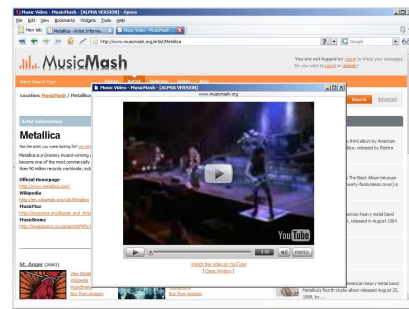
Music Video - MusicMash - [ALPHA VERSION] - Opera

File Edit View Bookmarks Widgets Tools Help

New tab | Metallica - Artist Informa... | Music Video - MusicMash...

http://www.musicmash.org/artist/Metallica

Google

MusicMash

You are not logged in! Log in to check your messages. Do you want to Log in or Register?

Select Type of Page

Genres Artist Releases Stores Blog

Location: MusicMash / Metallica

Search Advanced

Artist Information

Metallica

Not the artist you were looking for?

Metallica is a Grammy Award-winning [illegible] become one of the most commercially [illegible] than 90 million records worldwide, inc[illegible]

Official Homepage
http://www.metallica.com/
Wikipedia
http://en.wikipedia.org/wiki/Metallica
MusicMoz
http://musicmoz.org/Bands_and_Artist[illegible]
MusicBrainz
http://musicbrainz.org/artist/65f4f0c5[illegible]

St. Anger (2003)

View Details
Buy from Amazon

Buy from Amazon

Music Video - MusicMash - [ALPHA VERSION]
www.musicmash.org

YouTube

0:00

Watch this video on YouTube
[ Close Window ]

third album by American Metallica, released by Elektra

The Black Album because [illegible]nearly-featureless cover) is

American heavy metal band Metallica, released in August 1984

American heavy metal band Metallica's fourth studio album released August 25, 1988, by ...